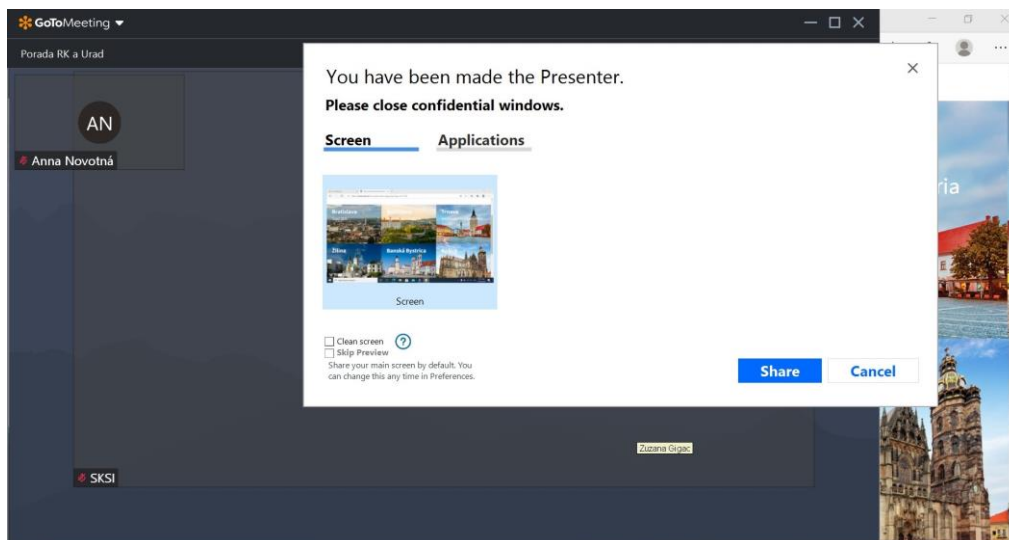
GoToMeeting

Porada RK a Urad

AN

Anna Novotná

You have been made the Presenter.

Please close confidential windows.

Screen Applications

Bratislava Trnava Žilina Banská Bystrica

Screen

Clean screen ?

Skip Preview

Share your main screen by default. You can change this any time in Preferences.

Share Cancel

Zuzana Gigac

SKSI

ria